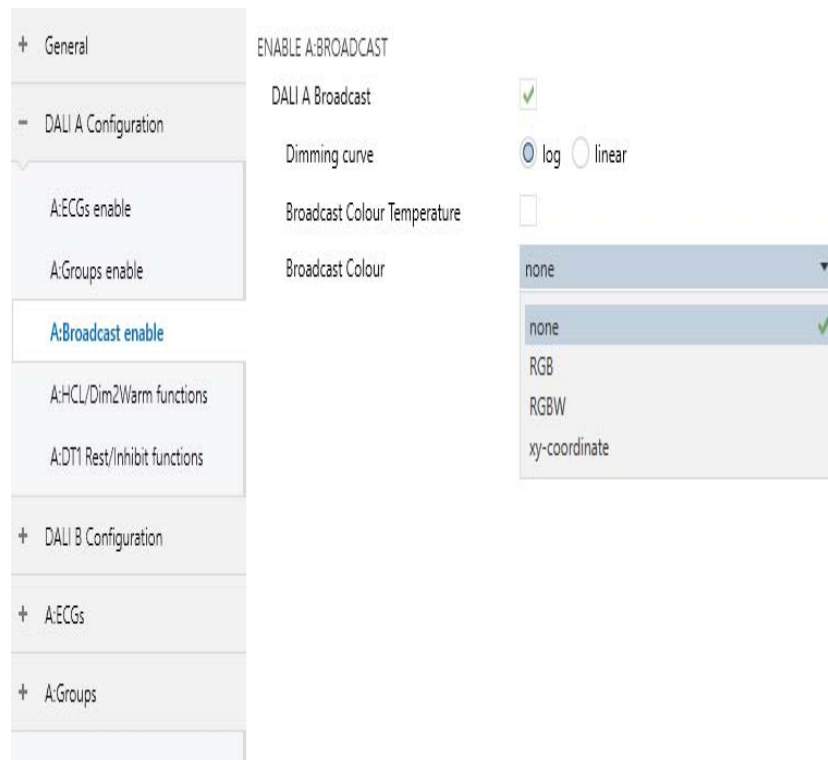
+ General

– DALI A Configuration

A:ECGs enable

A:Groups enable

A:Broadcast enable

A:HCL/Dim2Warm functions

A:DT1 Rest/Inhibit functions

+ DALI B Configuration

+ A:ECGs

+ A:Groups

ENABLE A:BROADCAST

DALI A Broadcast ✓

Dimming curve log linear

Broadcast Colour Temperature

Broadcast Colour none

none ✓
RGB
RGBW
xy-coordinate